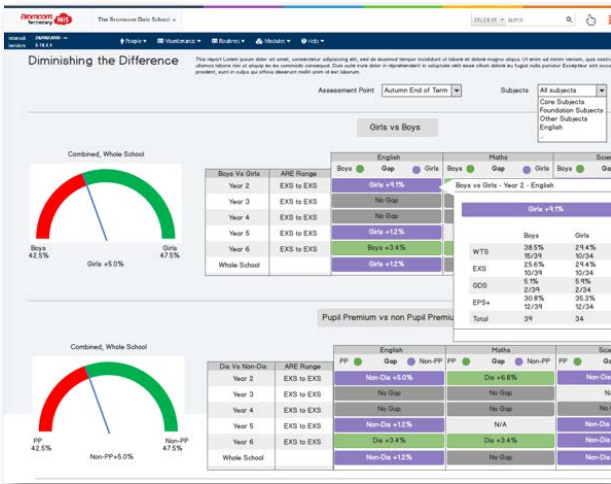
Bromcom Secondary MIS | The Bromcom Date School | STUDENT | Search

Intervals 29/09/2020 | Version 3.18.0.1

Diminishing the Difference

This report Lorem ipsum dolor sit amet, consectetur adipisicing elit, sed do eiusmod tempor incididunt ut labore et dolore magna aliqua. Ut enim ad minim veniam, quis nostrud ullamco laboris nisi ut aliquip ex ea commodo consequat. Duis aute irure dolor in reprehenderit in voluptate velit esse cillum dolore eu fugiat nulla pariatur. Excepteur sint occaecat cupidatat non proident, sunt in culpa qui officia deserunt mollit anim id est laborum.

Assessment Point: Autumn End of Term | Subjects: All subjects
Core Subjects
Foundation Subjects
Other Subjects
English

Girls vs Boys

Combined, Whole School

Boys 42.5% | Girls 47.5% | Girls +5.0%

| Boys Vs Girls | ARE Range | English | Maths | Scie |
|---|---|---|---|---|
| Year 2 | EXS to EXS | Girls +9.1% | | |
| Year 3 | EXS to EXS | No Gap | | |
| Year 4 | EXS to EXS | No Gap | | |
| Year 5 | EXS to EXS | Girls +12% | | |
| Year 6 | EXS to EXS | Boys +3.4% | | |
| Whole School | | Girls +12% | | |

Boys Gap Girls | Boys Gap Girls

Boys Vs Girls - Year 2 - English

Girls +9.1%

| | Boys | Girls |
|---|---|---|
| WTS | 38.5% 15/39 | 29.4% 10/34 |
| EXS | 25.6% 10/39 | 29.4% 10/34 |
| GDS | 5.1% 2/39 | 5.9% 2/34 |
| EPS+ | 30.8% 12/39 | 35.3% 12/34 |
| Total | 39 | 34 |

Pupil Premium vs non Pupil Premiu

Combined, Whole School

PP 42.5% | Non-PP 47.5% | Non-PP+5.0%

| Dis Vs Non-Dis | ARE Range | English | Maths | Scie |
|---|---|---|---|---|
| Year 2 | EXS to EXS | Non-Dis +5.0% | Dis +6.8% | Non |
| Year 3 | EXS to EXS | No Gap | No Gap | |
| Year 4 | EXS to EXS | No Gap | No Gap | |
| Year 5 | EXS to EXS | Non-Dis +12% | N/A | |
| Year 6 | EXS to EXS | Dis +3.4% | Dis +3.4% | |
| Whole School | | Non-Dis +12% | Non-Dis +12% | Non |

PP Gap Non-PP | PP Gap Non-PP | PP